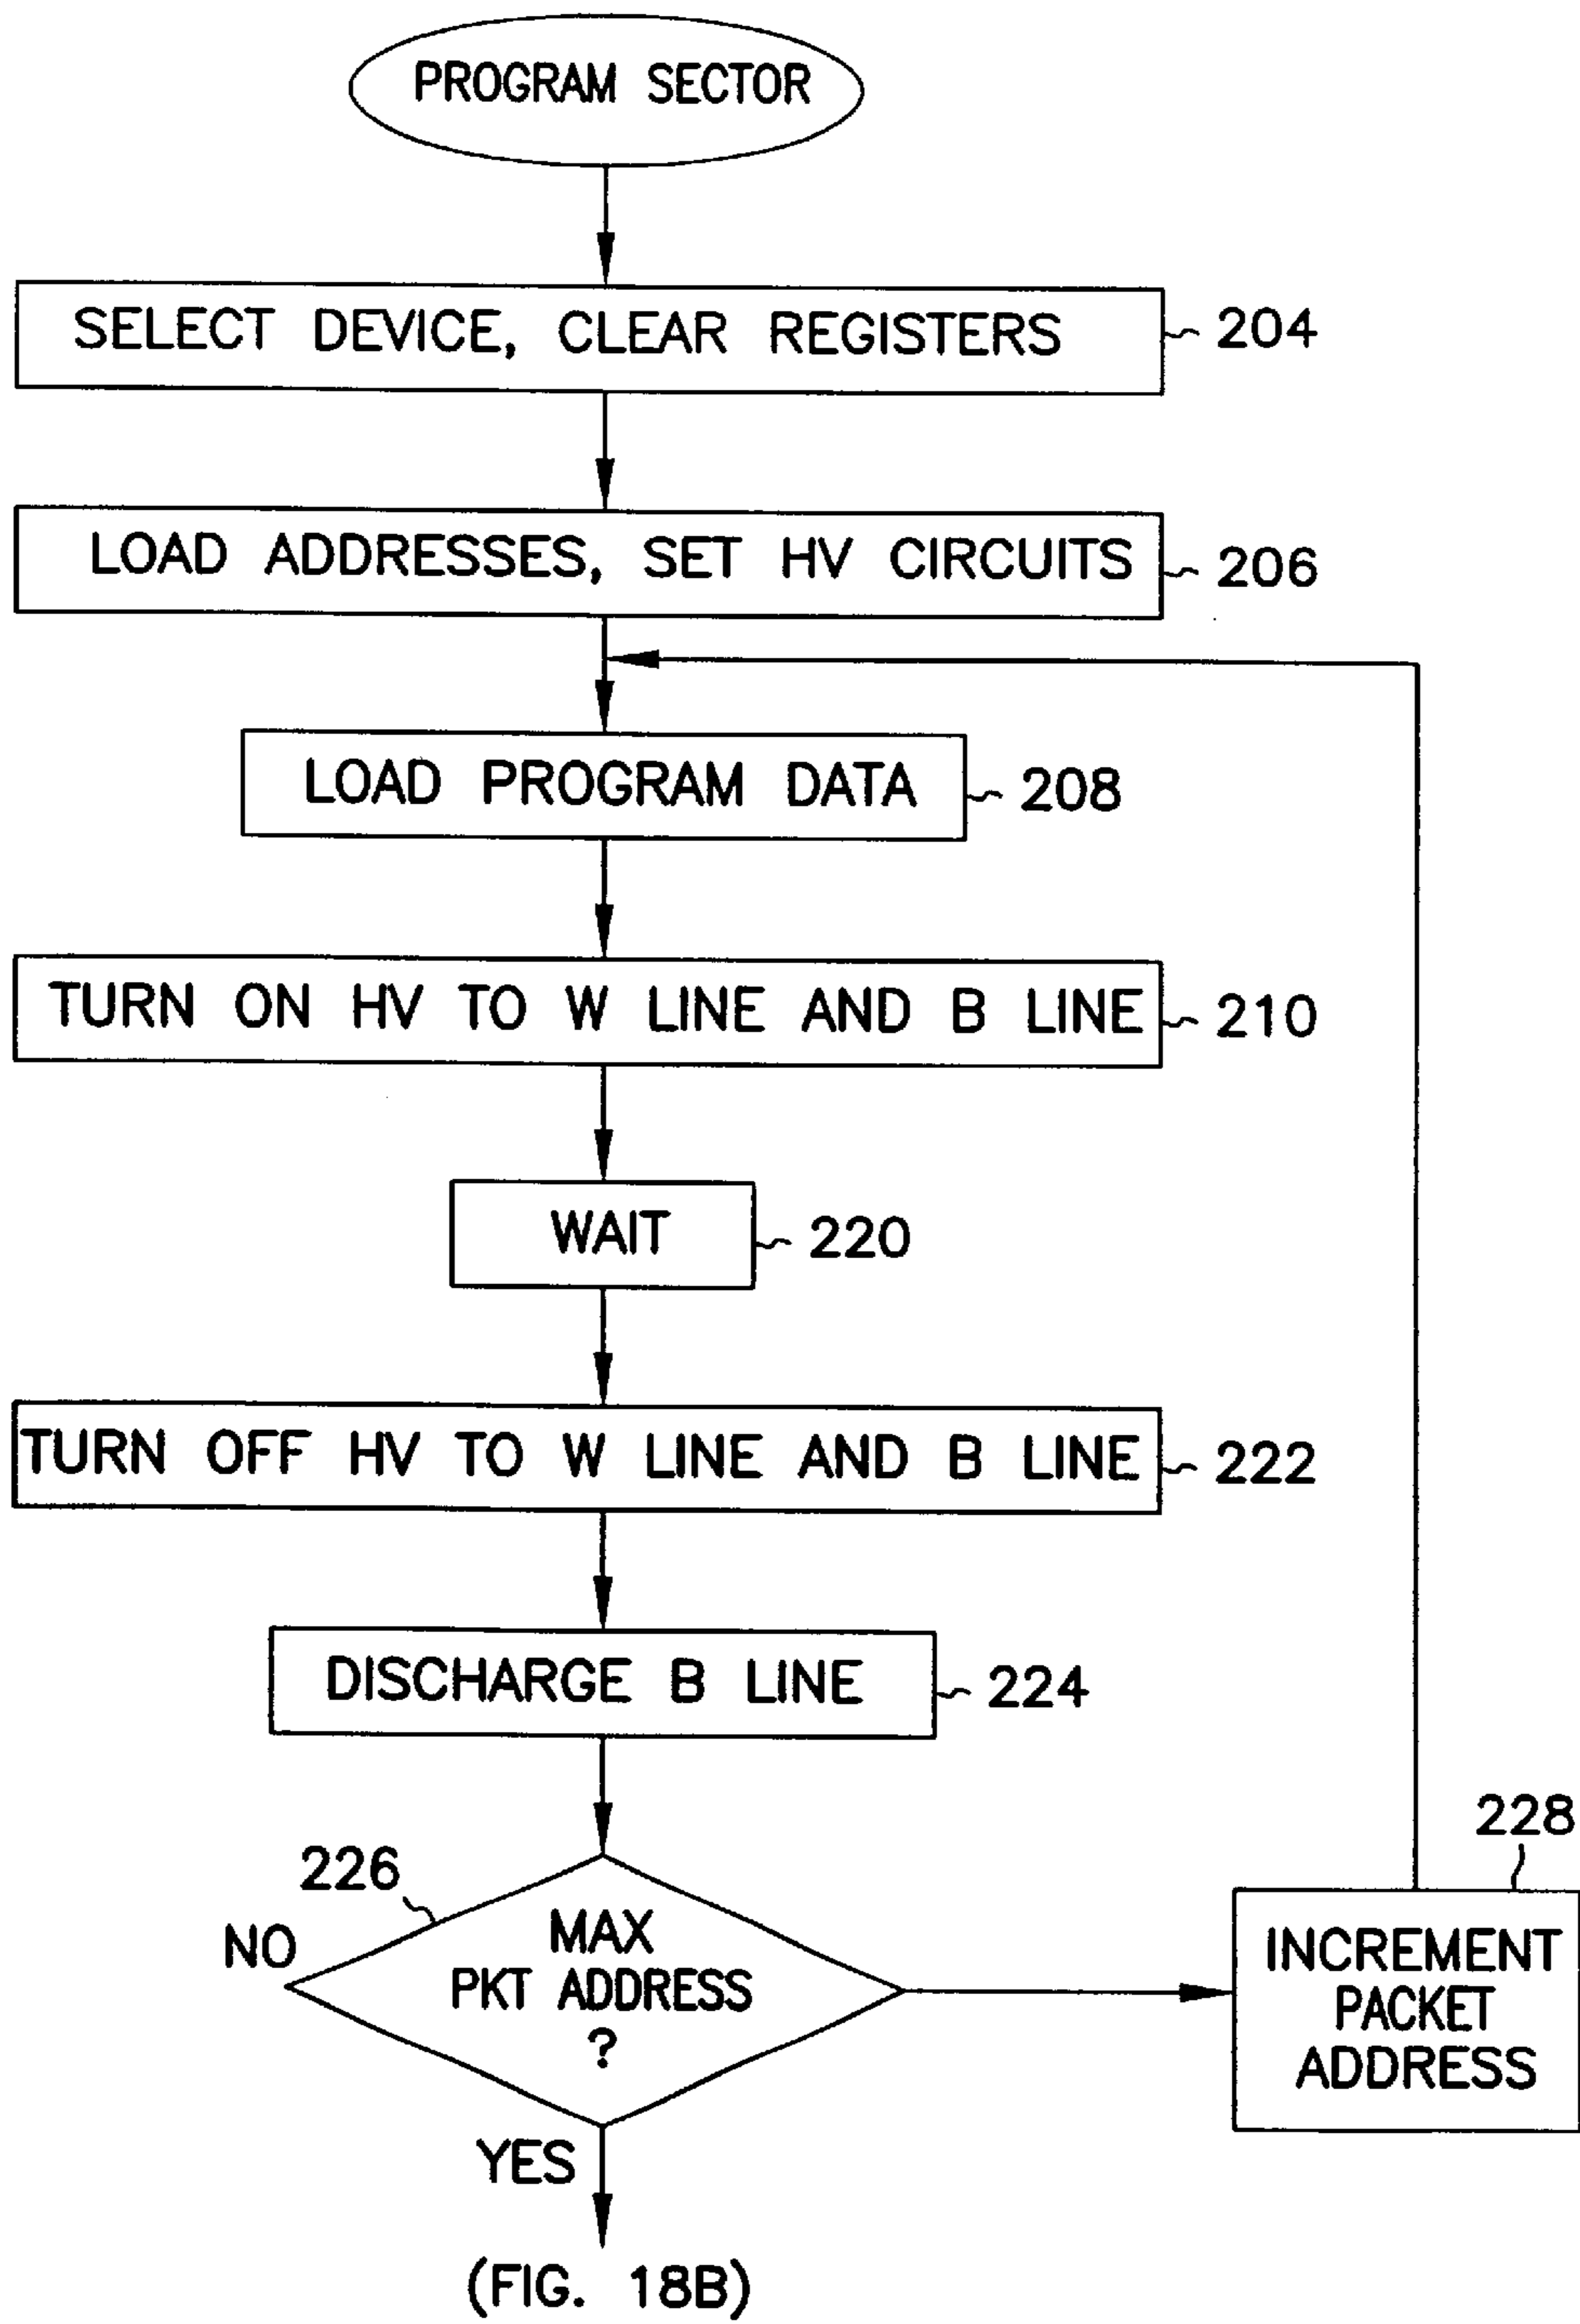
PROGRAM SECTOR

SELECT DEVICE, CLEAR REGISTERS 204

LOAD ADDRESSES, SET HV CIRCUITS 206

LOAD PROGRAM DATA 208

TURN ON HV TO W LINE AND B LINE 210

WAIT 220

TURN OFF HV TO W LINE AND B LINE 222

DISCHARGE B LINE 224

226
NO
MAX PKT ADDRESS ?
YES

228
INCREMENT PACKET ADDRESS

(FIG. 18B)